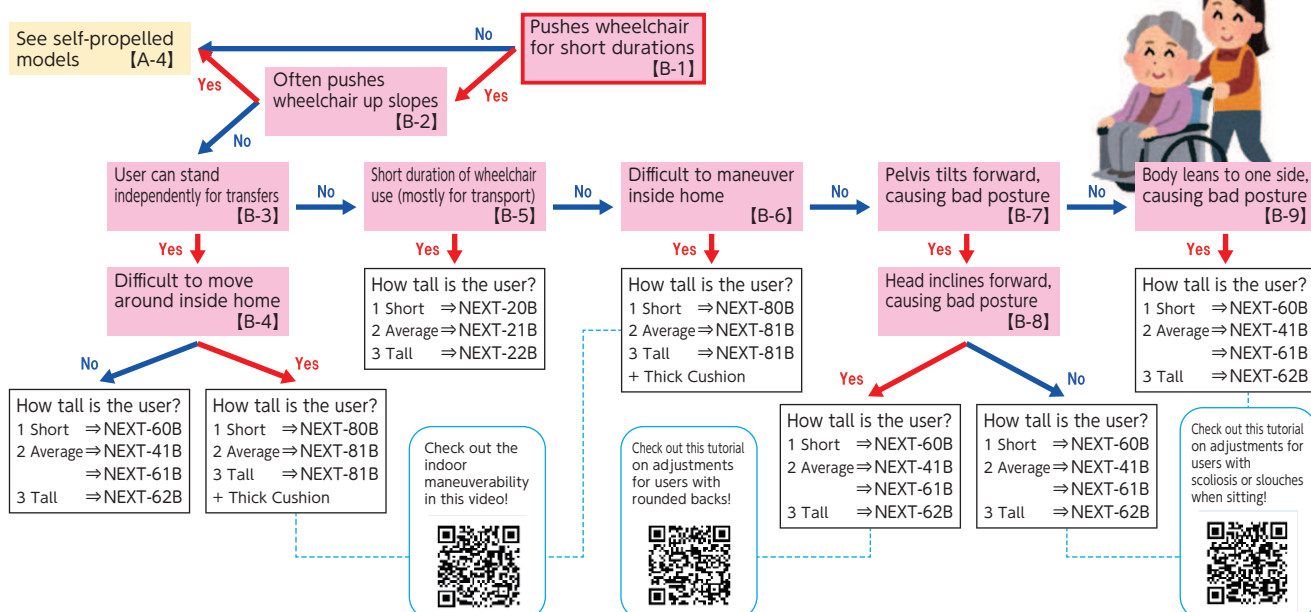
Pushes wheelchair for short durations
【B-1】

No

See self-propelled models 【A-4】

Yes

Often pushes wheelchair up slopes
【B-2】

Yes

No

User can stand independently for transfers
【B-3】

No

Short duration of wheelchair use (mostly for transport)
【B-5】

No

Difficult to maneuver inside home
【B-6】

No

Pelvis tilts forward, causing bad posture
【B-7】

No

Body leans to one side, causing bad posture
【B-9】

Yes

Difficult to move around inside home
【B-4】

Yes

How tall is the user?
1 Short ⇒NEXT-20B
2 Average⇒NEXT-21B
3 Tall ⇒NEXT-22B

Yes

How tall is the user?
1 Short ⇒NEXT-80B
2 Average⇒NEXT-81B
3 Tall ⇒NEXT-81B
+ Thick Cushion

Yes

Head inclines forward, causing bad posture
【B-8】

Yes

How tall is the user?
1 Short ⇒NEXT-60B
2 Average⇒NEXT-41B
⇒NEXT-61B
3 Tall ⇒NEXT-62B

No

Yes

How tall is the user?
1 Short ⇒NEXT-60B
2 Average⇒NEXT-41B
⇒NEXT-61B
3 Tall ⇒NEXT-62B

How tall is the user?
1 Short ⇒NEXT-80B
2 Average⇒NEXT-81B
3 Tall ⇒NEXT-81B
+ Thick Cushion

Check out the indoor maneuverability in this video!

Check out this tutorial on adjustments for users with rounded backs!

Yes

No

How tall is the user?
1 Short ⇒NEXT-60B
2 Average⇒NEXT-41B
⇒NEXT-61B
3 Tall ⇒NEXT-62B

How tall is the user?
1 Short ⇒NEXT-60B
2 Average⇒NEXT-41B
⇒NEXT-61B
3 Tall ⇒NEXT-62B

Check out this tutorial on adjustments for users with scoliosis or slouches when sitting!